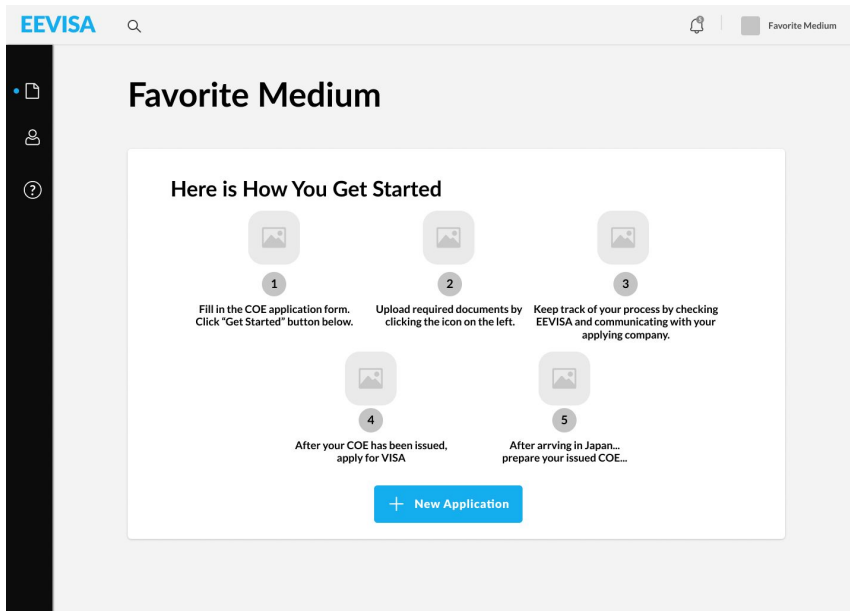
EEVISA

Favorite Medium

Favorite Medium

Here is How You Get Started

1
Fill in the COE application form. Click "Get Started" button below.

2
Upload required documents by clicking the icon on the left.

3
Keep track of your process by checking EEVISA and communicating with your applying company.

4
After your COE has been issued, apply for VISA

5
After arrving in Japan... prepare your issued COE...

+ New Application